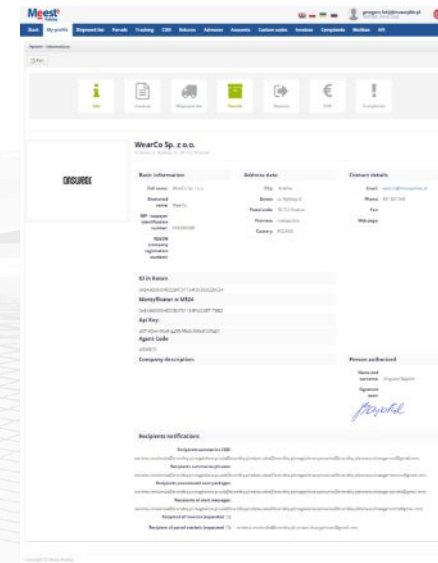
Meest Poland

Start | My profile | Shipment list | Parcels | Tracking | COD | Returns | Adresses | Accounts | Custom codes | Invoices | Complaints | Mailbox | API

Info | Invoices | Shipment list | Parcels | Returns | COD | Complaints

WearCo Sp. z o.o.

ONSWARDE

Basic information

Full name: WearCo Sp. z o.o.

Shortened name: WearCo

NIP - taxpayer identification number: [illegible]

REGON (company registration number): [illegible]

Address data

City: Kraków

Street: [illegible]

Postal code: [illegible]

Province: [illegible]

Country: POLAND

Contact details

Email: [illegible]

Phone: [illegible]

Fax

Web page

ID in Kasan

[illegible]

MoneyRouter w MR24

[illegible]

Api Key:

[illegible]

Agent Code

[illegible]

Company description

Person authorized

Name and surname: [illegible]

Signature scan

Recipients notifications

Recipients summaries COD:
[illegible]

Recipients summaries phones:
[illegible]

Recipients processed sent packages:
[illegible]

Recipients of alert messages:
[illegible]

Recipient of invoices (separated ;):

Recipient of parcel market (separated ;): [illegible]

Copyright © Meest Poland